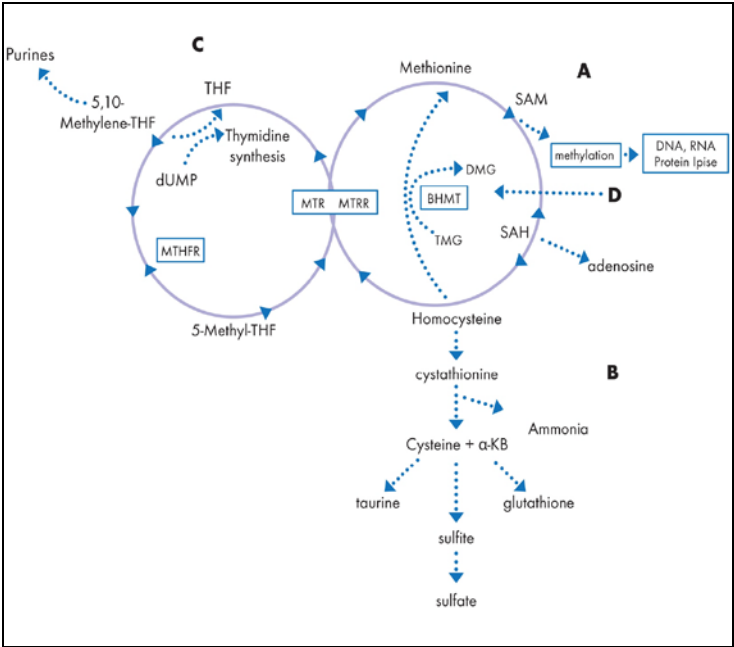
Purines

5,10-Methylene-THF

C

THF

Thymidine synthesis

dUMP

MTHFR

5-Methyl-THF

MTR

MTRR

Methionine

A

SAM

methylation

DNA, RNA Protein lpise

DMG

BHMT

TMG

D

SAH

adenosine

Homocysteine

cystathionine

B

Ammonia

Cysteine + α-KB

taurine

glutathione

sulfite

sulfate